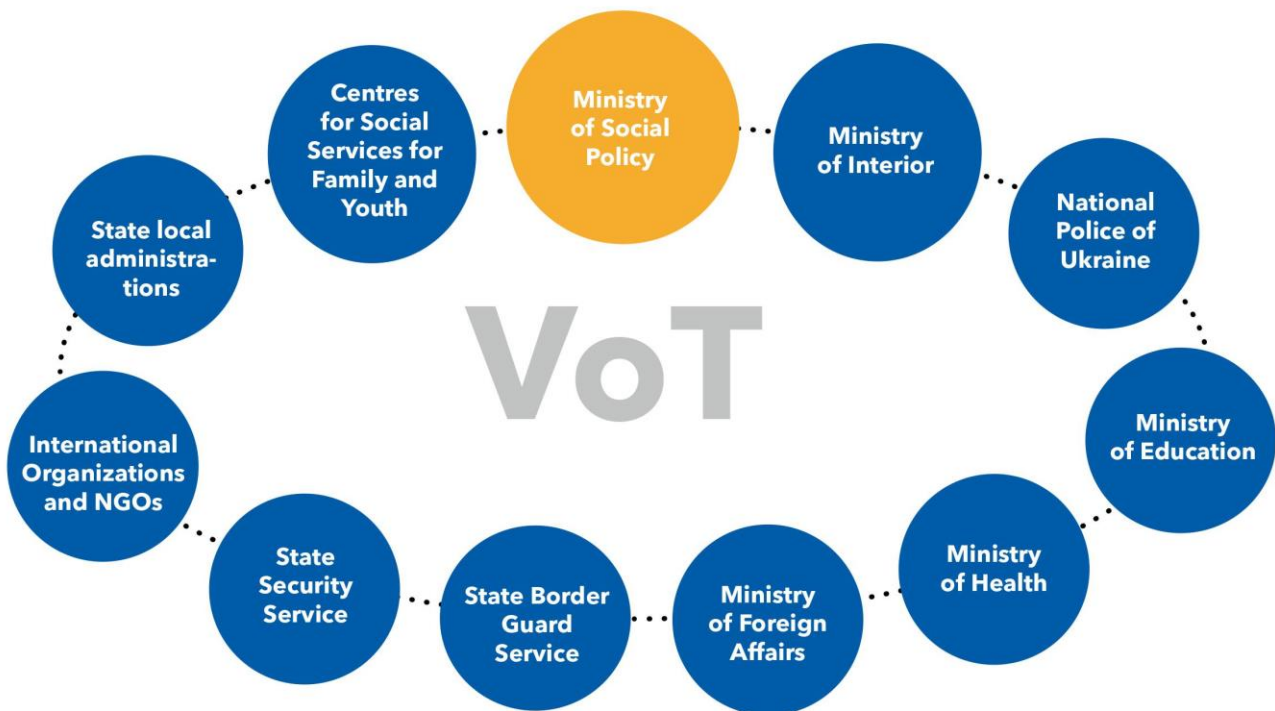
Ministry of Social Policy

Ministry of Interior

National Police of Ukraine

Ministry of Education

Ministry of Health

Ministry of Foreign Affairs

State Border Guard Service

State Security Service

International Organizations and NGOs

State local administrations

Centres for Social Services for Family and Youth

VoT